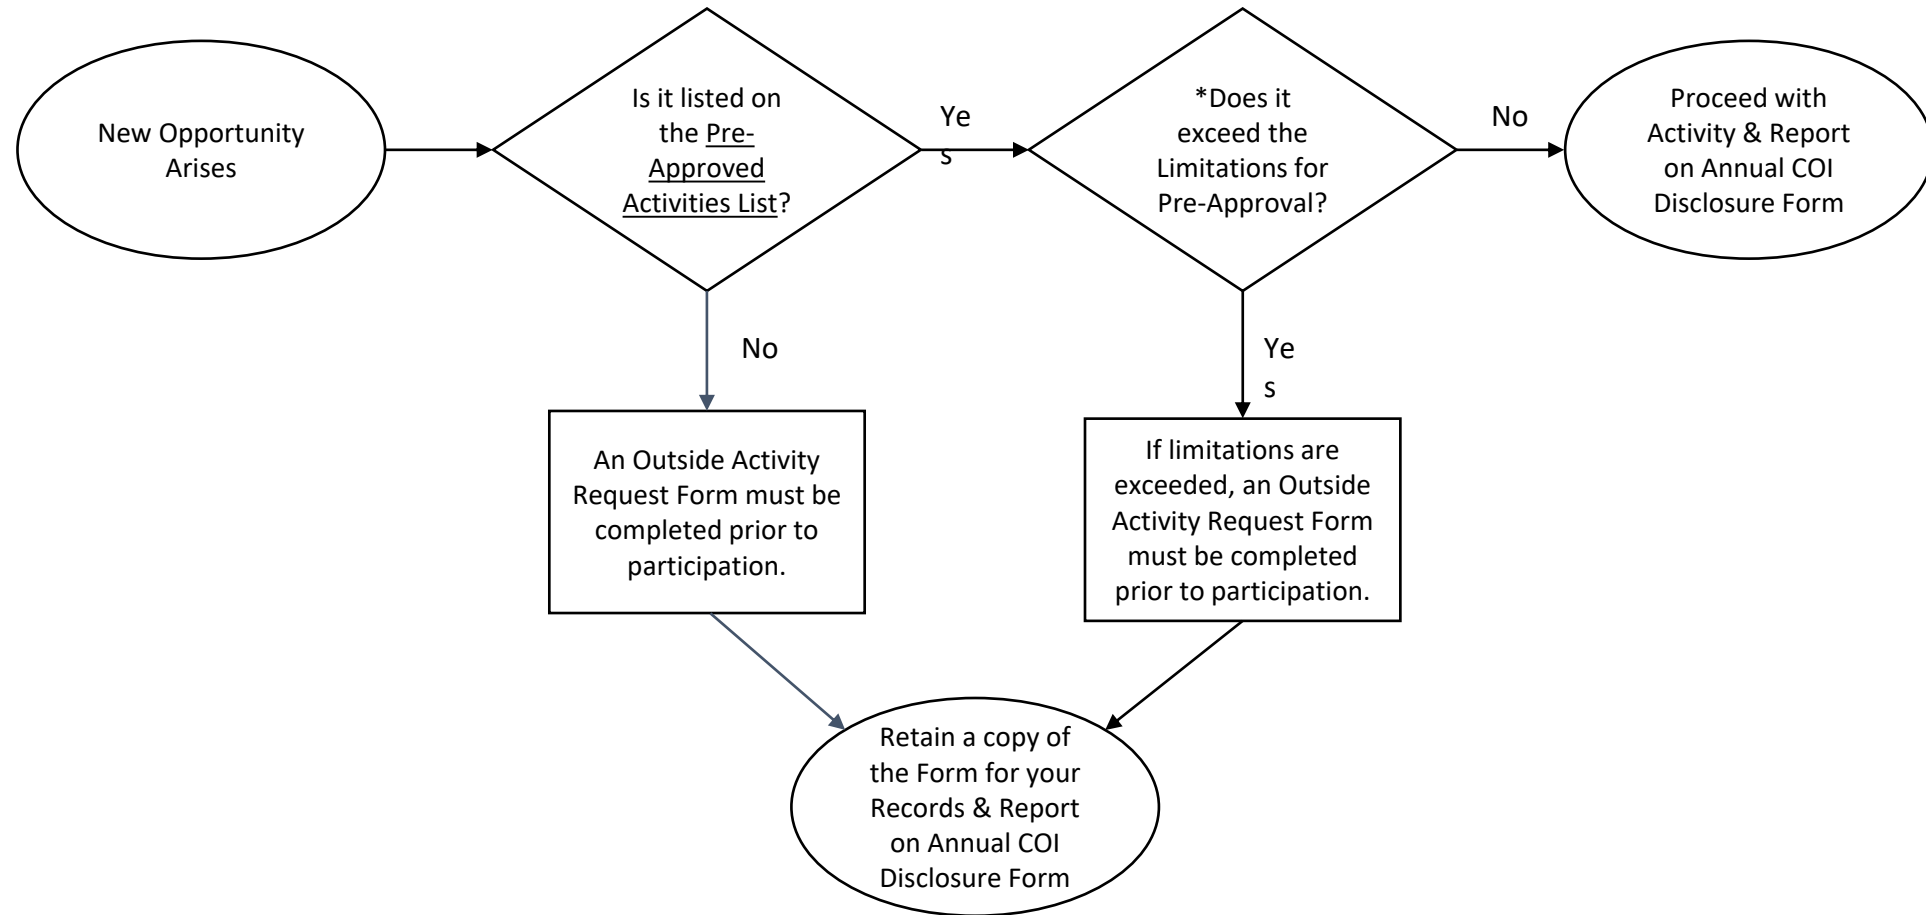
New Opportunity Arises

Is it listed on the Pre-Approved Activities List?

Yes

*Does it exceed the Limitations for Pre-Approval?

No

Proceed with Activity & Report on Annual COI Disclosure Form

No

An Outside Activity Request Form must be completed prior to participation.

Yes

If limitations are exceeded, an Outside Activity Request Form must be completed prior to participation.

Retain a copy of the Form for your Records & Report on Annual COI Disclosure Form